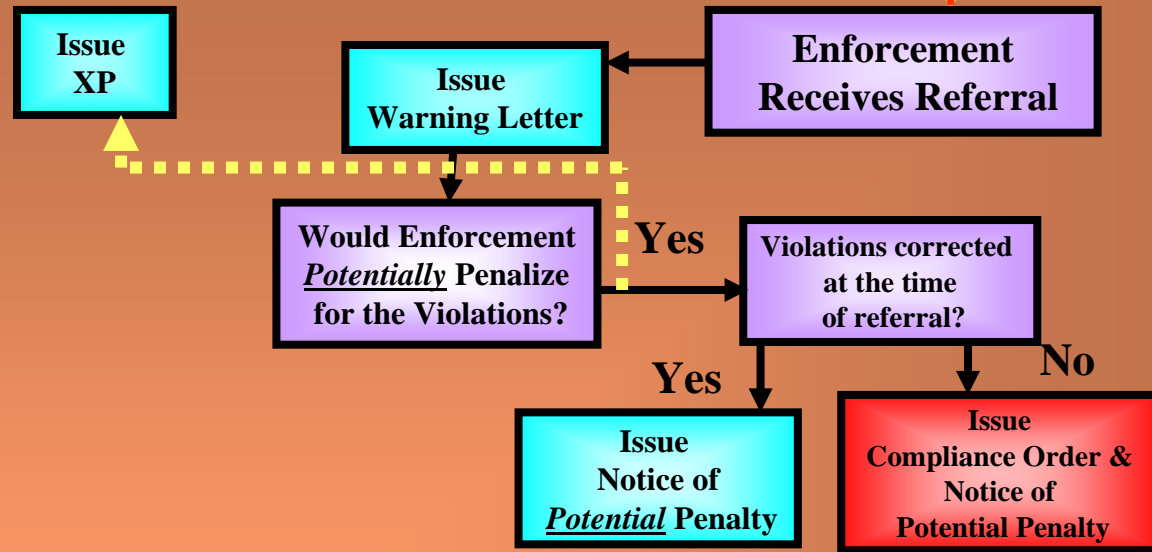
Issue XP

Issue Warning Letter

Enforcement Receives Referral

Would Enforcement *Potentially* Penalize for the Violations?

Yes

Violations corrected at the time of referral?

Yes

No

Issue Notice of *Potential* Penalty

Issue Compliance Order & Notice of Potential Penalty